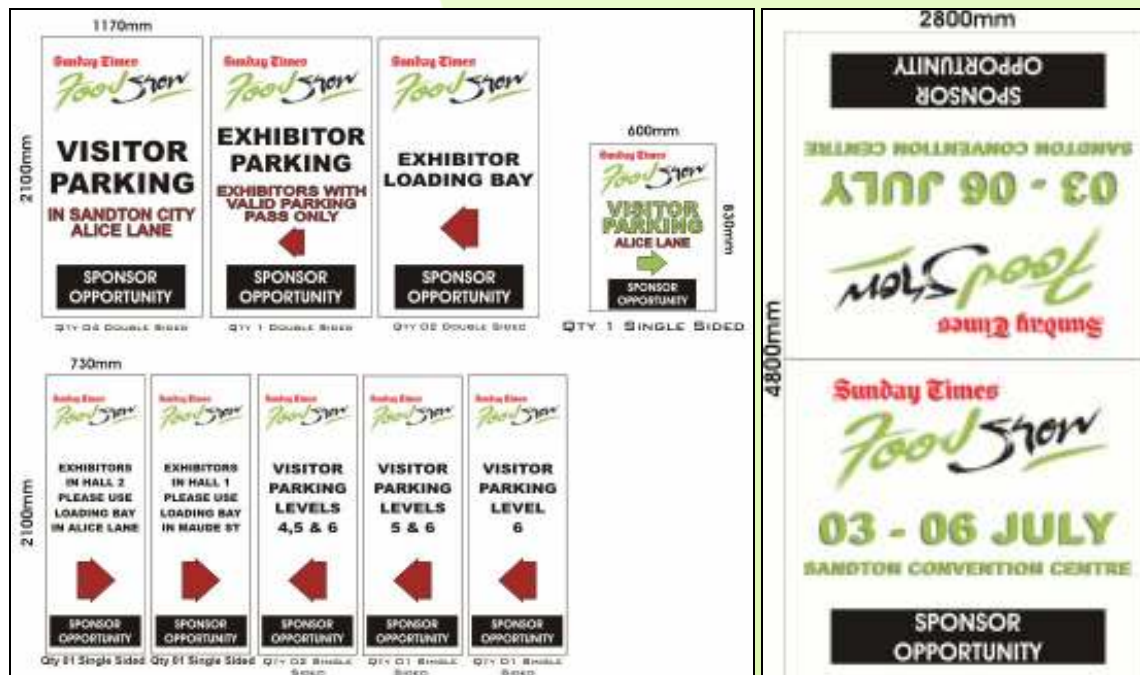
1170mm

2100mm

Sunday Times
Food Show

VISITOR PARKING
IN SANDTON CITY ALICE LANE

SPONSOR OPPORTUNITY

QTY 02 DOUBLE SIDED

Sunday Times
Food Show

EXHIBITOR PARKING
EXHIBITORS WITH VALID PARKING PASS ONLY

SPONSOR OPPORTUNITY

QTY 1 DOUBLE SIDED

Sunday Times
Food Show

EXHIBITOR LOADING BAY

SPONSOR OPPORTUNITY

QTY 02 DOUBLE SIDED

600mm

830mm

Sunday Times
Food Show

VISITOR PARKING
ALICE LANE

SPONSOR OPPORTUNITY

QTY 1 SINGLE SIDED

730mm

2100mm

Sunday Times
Food Show

EXHIBITORS IN HALL 2 PLEASE USE LOADING BAY IN ALICE LANE

SPONSOR OPPORTUNITY

Qty 01 Single Sided

Sunday Times
Food Show

EXHIBITORS IN HALL 1 PLEASE USE LOADING BAY IN MAUDE ST

SPONSOR OPPORTUNITY

Qty 01 Single Sided

Sunday Times
Food Show

VISITOR PARKING LEVELS 4,5 & 6

SPONSOR OPPORTUNITY

QTY 02 SINGLE SIDED

Sunday Times
Food Show

VISITOR PARKING LEVELS 5 & 6

SPONSOR OPPORTUNITY

QTY 01 SINGLE SIDED

Sunday Times
Food Show

VISITOR PARKING LEVEL 6

SPONSOR OPPORTUNITY

QTY 01 SINGLE SIDED

2800mm

4800mm

SPONSOR OPPORTUNITY

SANDTON CONVENTION CENTRE

03 - 06 JULY

Food Show

Sunday Times

Sunday Times
Food Show

03 - 06 JULY
SANDTON CONVENTION CENTRE

SPONSOR OPPORTUNITY